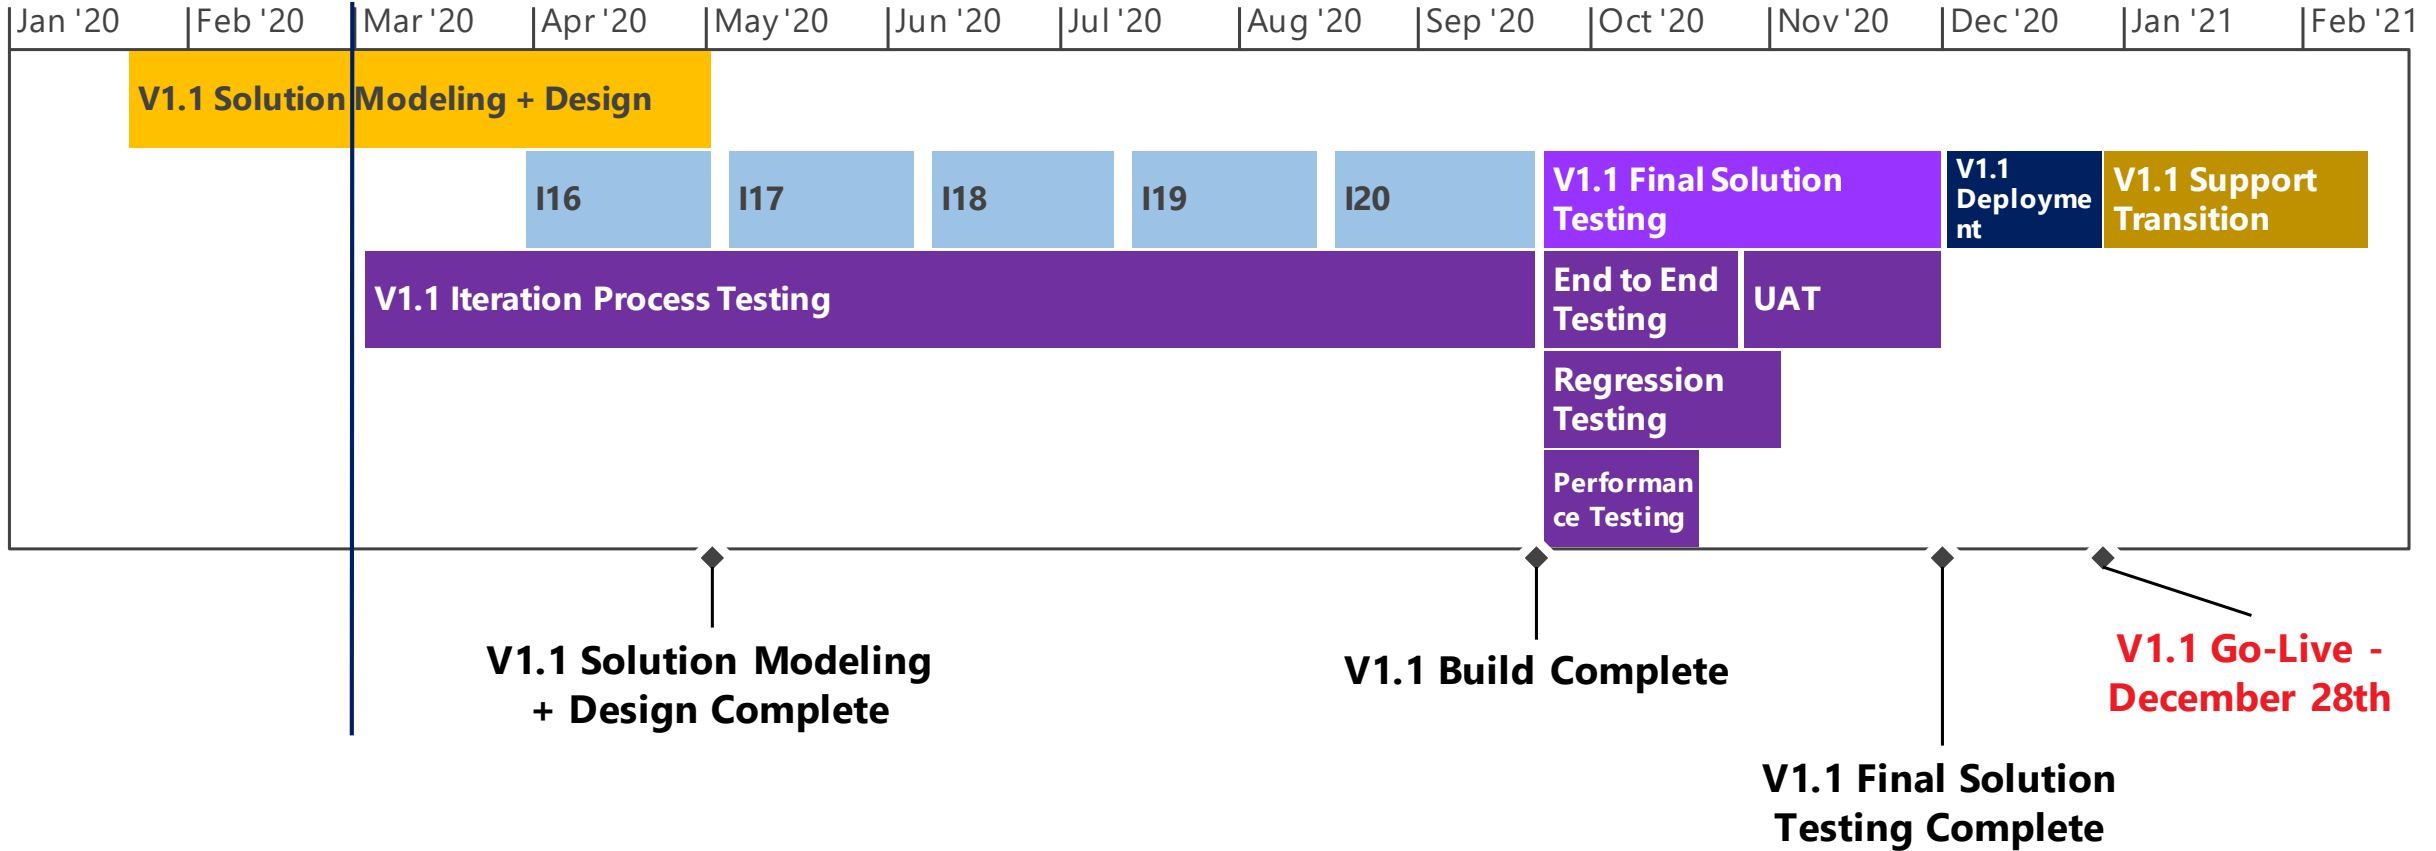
Jan '20 | Feb '20 | Mar '20 | Apr '20 | May '20 | Jun '20 | Jul '20 | Aug '20 | Sep '20 | Oct '20 | Nov '20 | Dec '20 | Jan '21 | Feb '21

V1.1 Solution Modeling + Design

I16

I17

I18

I19

I20

V1.1 Final Solution Testing

V1.1 Deployment

V1.1 Support Transition

V1.1 Iteration Process Testing

End to End Testing

UAT

Regression Testing

Performance Testing

V1.1 Solution Modeling + Design Complete

V1.1 Build Complete

V1.1 Go-Live - December 28th

V1.1 Final Solution Testing Complete